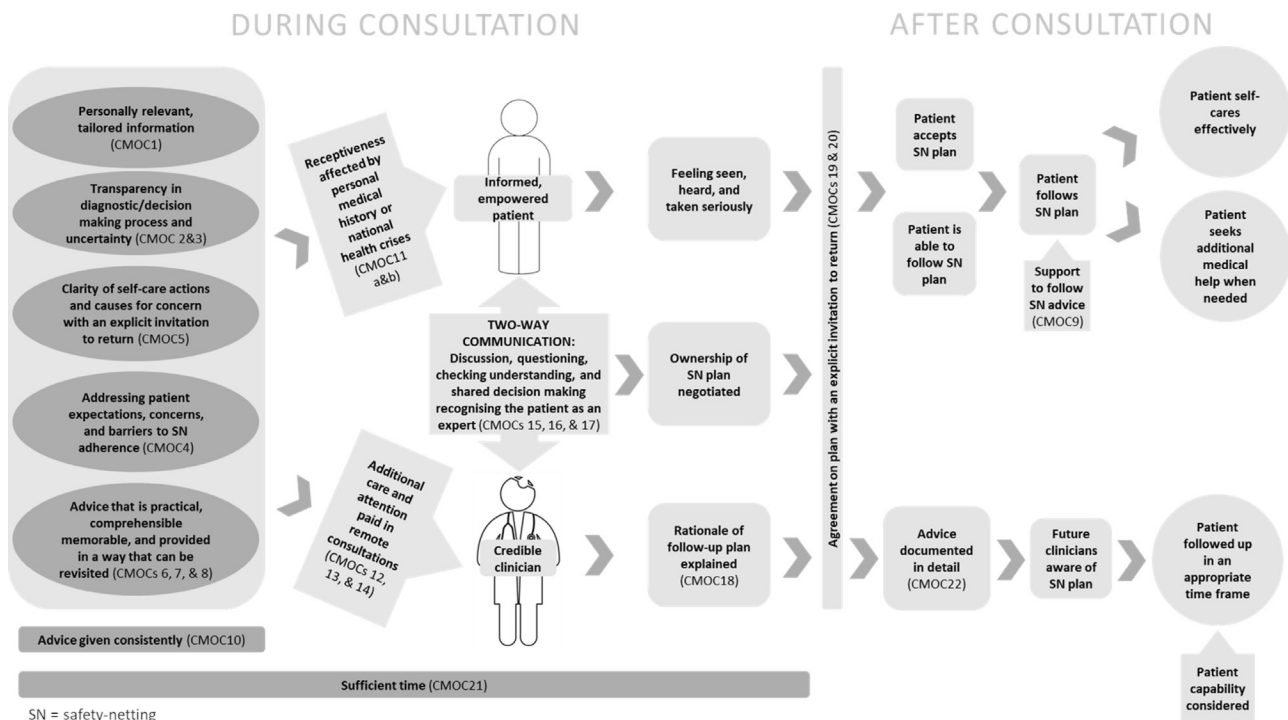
DURING CONSULTATION

AFTER CONSULTATION

Personally relevant, tailored information (CMOC1)

Transparency in diagnostic/decision making process and uncertainty (CMOC 2&3)

Clarity of self-care actions and causes for concern with an explicit invitation to return (CMOC5)

Addressing patient expectations, concerns, and barriers to SN adherence (CMOC4)

Advice that is practical, comprehensible memorable, and provided in a way that can be revisited (CMOCs 6, 7, & 8)

Advice given consistently (CMOC10)

Receptiveness affected by personal medical history or national health crises (CMOC11 a&b)

Informed, empowered patient

TWO-WAY COMMUNICATION: Discussion, questioning, checking understanding, and shared decision making recognising the patient as an expert (CMOCs 15, 16, & 17)

Additional care and attention paid in remote consultations (CMOCs 12, 13, & 14)

Credible clinician

Feeling seen, heard, and taken seriously

Ownership of SN plan negotiated

Rationale of follow-up plan explained (CMOC18)

Agreement on plan with an explicit invitation to return (CMOCs 19 & 20)

Patient accepts SN plan

Patient is able to follow SN plan

Patient follows SN plan

Support to follow SN advice (CMOC9)

Patient self-cares effectively

Patient seeks additional medical help when needed

Advice documented in detail (CMOC22)

Future clinicians aware of SN plan

Patient followed up in an appropriate time frame

Patient capability considered

Sufficient time (CMOC21)

SN = safety-netting